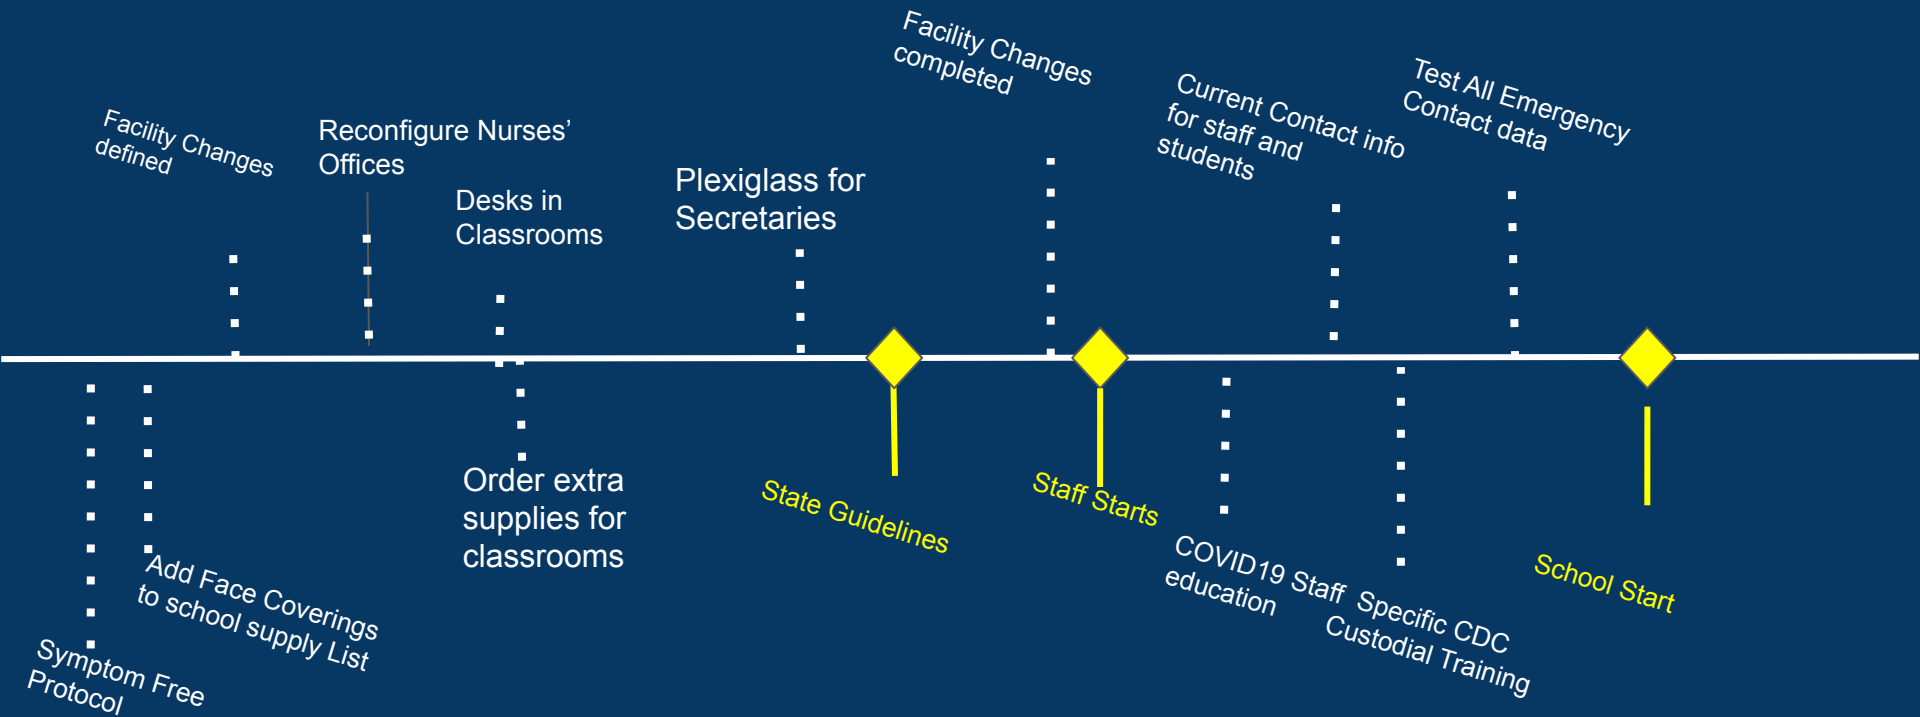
Facility Changes defined

Reconfigure Nurses' Offices

Desks in Classrooms

Plexiglass for Secretaries

Facility Changes completed

Current Contact info for staff and students

Test All Emergency Contact data

Symptom Free Protocol

Add Face Coverings to school supply List

Order extra supplies for classrooms

State Guidelines

Staff Starts

COVID19 Staff education

Specific CDC Custodial Training

School Start